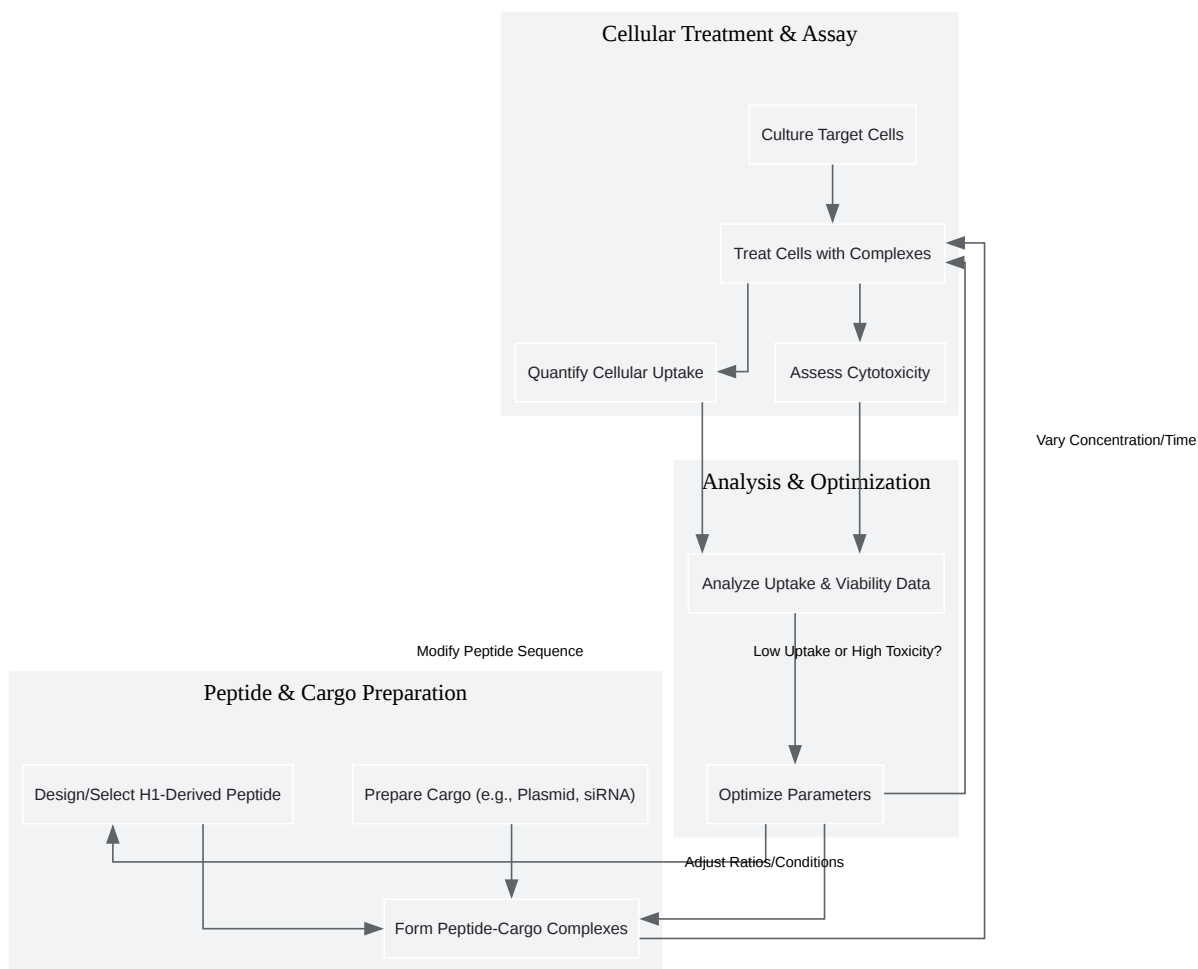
Cellular Treatment & Assay

Culture Target Cells

Treat Cells with Complexes

Quantify Cellular Uptake

Assess Cytotoxicity

Vary Concentration/Time

Analysis & Optimization

Analyze Uptake & Viability Data

Modify Peptide Sequence

Low Uptake or High Toxicity?

Peptide & Cargo Preparation

Design/Select H1-Derived Peptide

Prepare Cargo (e.g., Plasmid, siRNA)

Optimize Parameters

Adjust Ratios/Conditions

Form Peptide-Cargo Complexes